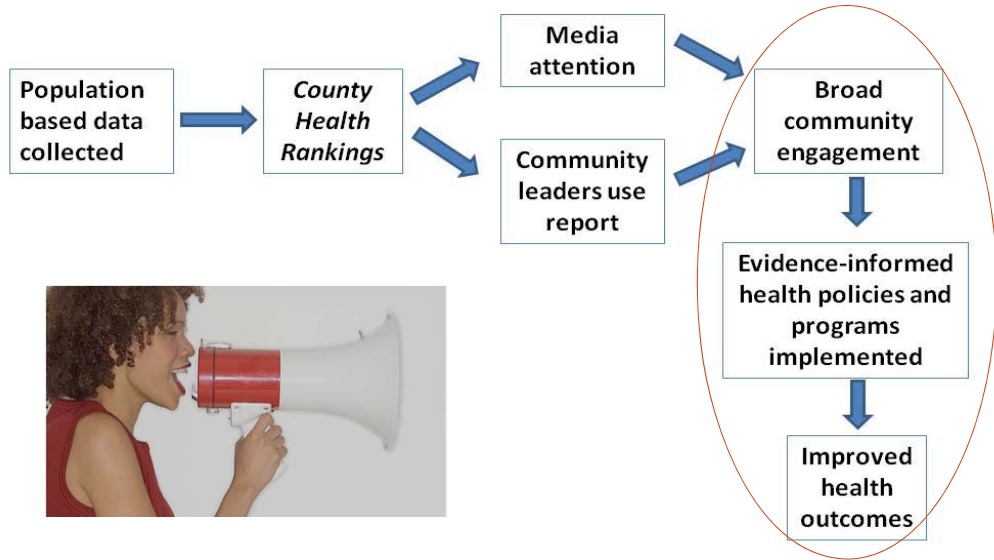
Population based data collected

County Health Rankings

Media attention

Community leaders use report

Broad community engagement

Evidence-informed health policies and programs implemented

Improved health outcomes